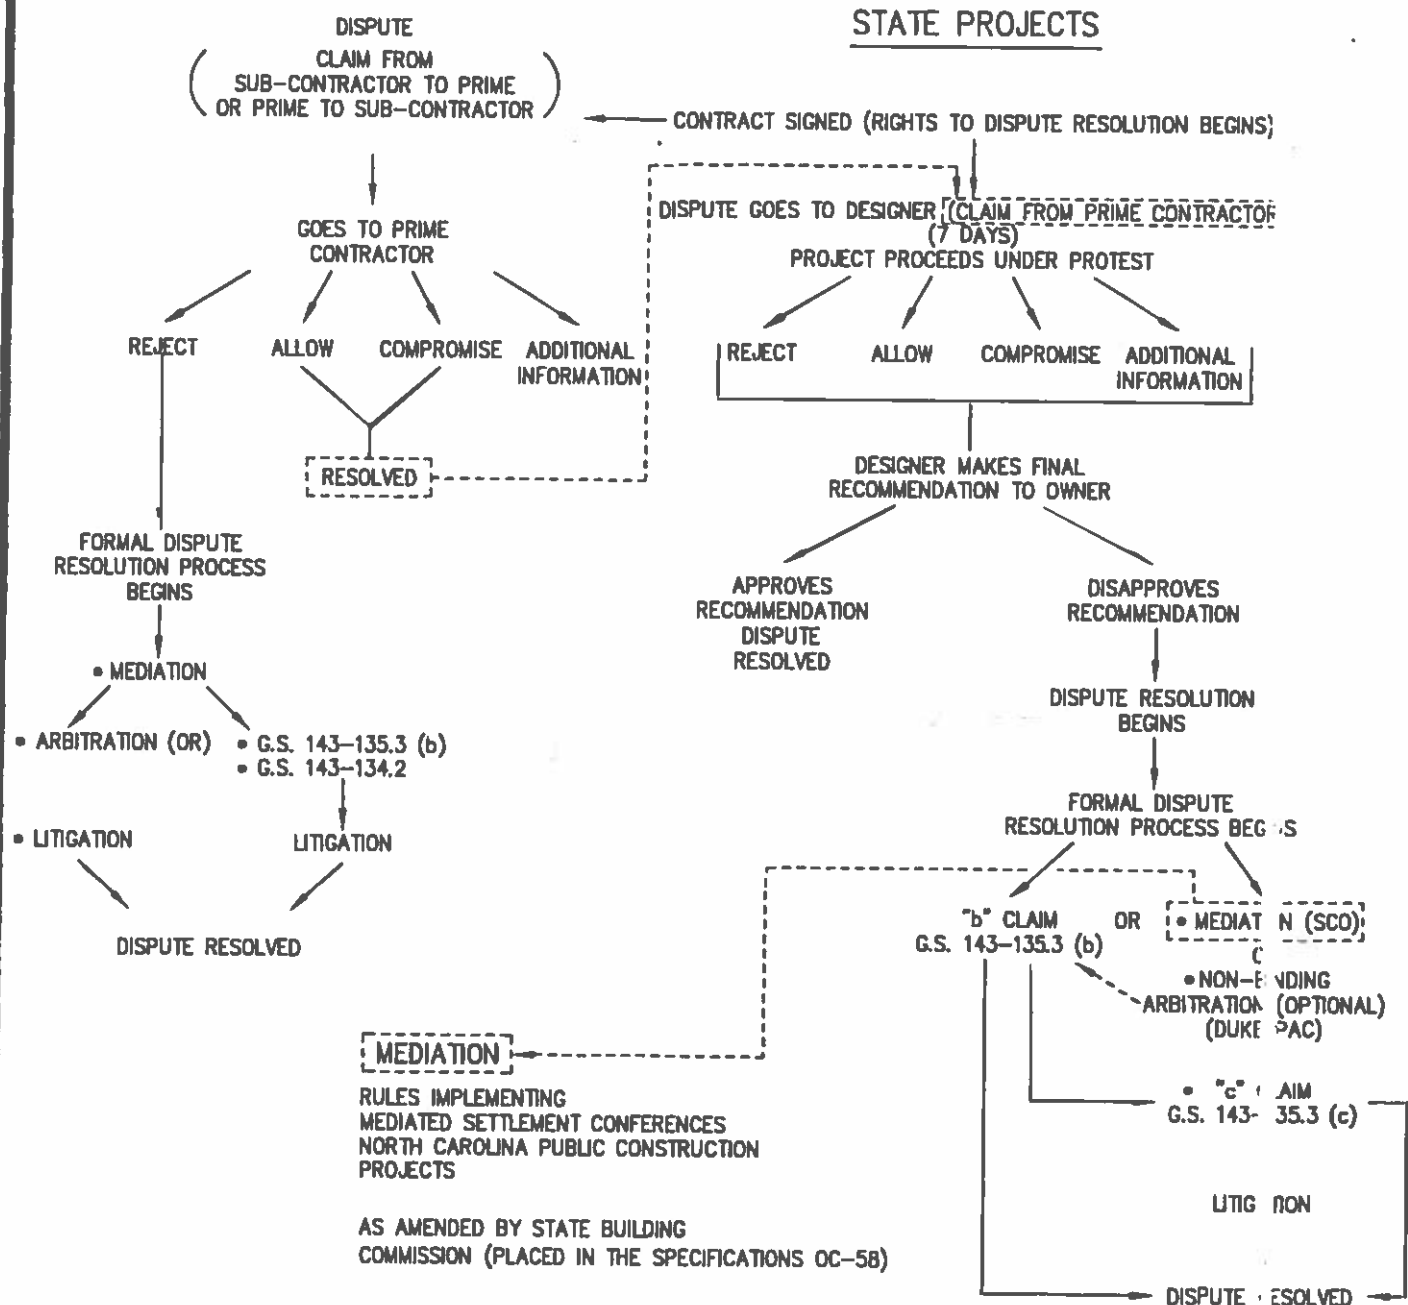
STATE PROJECTS

DISPUTE
CLAIM FROM SUB-CONTRACTOR TO PRIME OR PRIME TO SUB-CONTRACTOR

CONTRACT SIGNED (RIGHTS TO DISPUTE RESOLUTION BEGINS)

GOES TO PRIME CONTRACTOR

REJECT

ALLOW

COMPROMISE

ADDITIONAL INFORMATION

RESOLVED

FORMAL DISPUTE RESOLUTION PROCESS BEGINS

• MEDIATION

• ARBITRATION (OR)

• G.S. 143-135.3 (b)
• G.S. 143-134.2

• LITIGATION

LITIGATION

DISPUTE RESOLVED

DISPUTE GOES TO DESIGNER (CLAIM FROM PRIME CONTRACTOR (7 DAYS)
PROJECT PROCEEDS UNDER PROTEST

REJECT

ALLOW

COMPROMISE

ADDITIONAL INFORMATION

DESIGNER MAKES FINAL RECOMMENDATION TO OWNER

APPROVES RECOMMENDATION DISPUTE RESOLVED

DISAPPROVES RECOMMENDATION

DISPUTE RESOLUTION BEGINS

FORMAL DISPUTE RESOLUTION PROCESS BEG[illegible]S

"b" CLAIM
G.S. 143-135.3 (b)

OR

• MEDIAT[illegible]N (SCO)
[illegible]
• NON-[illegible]NDING ARBITRATIO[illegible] (OPTIONAL) (DUK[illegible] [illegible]AC)

• "c" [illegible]AIM
G.S. 143-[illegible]35.3 (c)

LITIG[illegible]ION

DISPUTE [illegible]ESOLVED

MEDIATION

RULES IMPLEMENTING
MEDIATED SETTLEMENT CONFERENCES
NORTH CAROLINA PUBLIC CONSTRUCTION PROJECTS

AS AMENDED BY STATE BUILDING COMMISSION (PLACED IN THE SPECIFICATIONS OC-58)